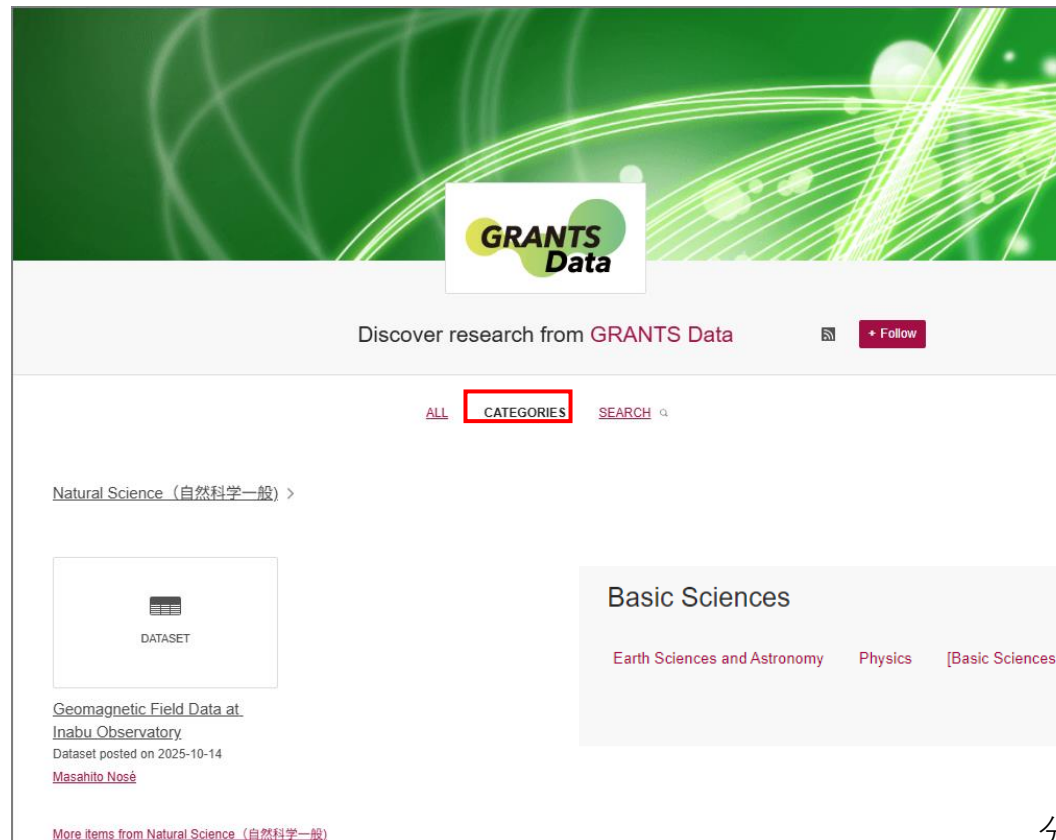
GRANTS Data

Discover research from GRANTS Data

+ Follow

ALL CATEGORIES SEARCH

Natural Science（自然科学一般） >

DATASET

Geomagnetic Field Data at Inabu Observatory
Dataset posted on 2025-10-14
Masahito Nosé

More items from Natural Science（自然科学一般）

Basic Sciences

Earth Sciences and Astronomy Physics [Basic Sciences